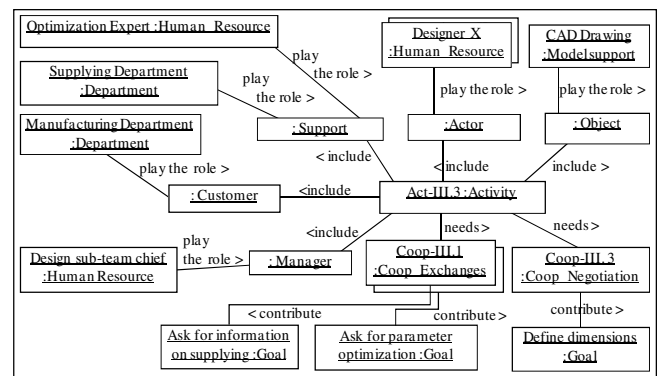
Optimization Expert :Human Resource

play the role >

Designer X :Human Resource

CAD Drawing :Modelsupport

Supplying Department :Department

play the role >

play the role >

play the role >

Manufacturing Department :Department

: Support

:Actor

: Object

< include

< include

include >

play the role >

: Customer

<include

Act-III.3 :Activity

<include

needs>

needs >

Design sub-team chief :Human Resource

play the role >

: Manager

Coop-III.1 :Coop Exchanges

Coop-III.3 :Coop Negotiation

< contribute

contribute >

contribute >

Ask for information on supplying :Goal

Ask for parameter optimization :Goal

Define dimensions :Goal